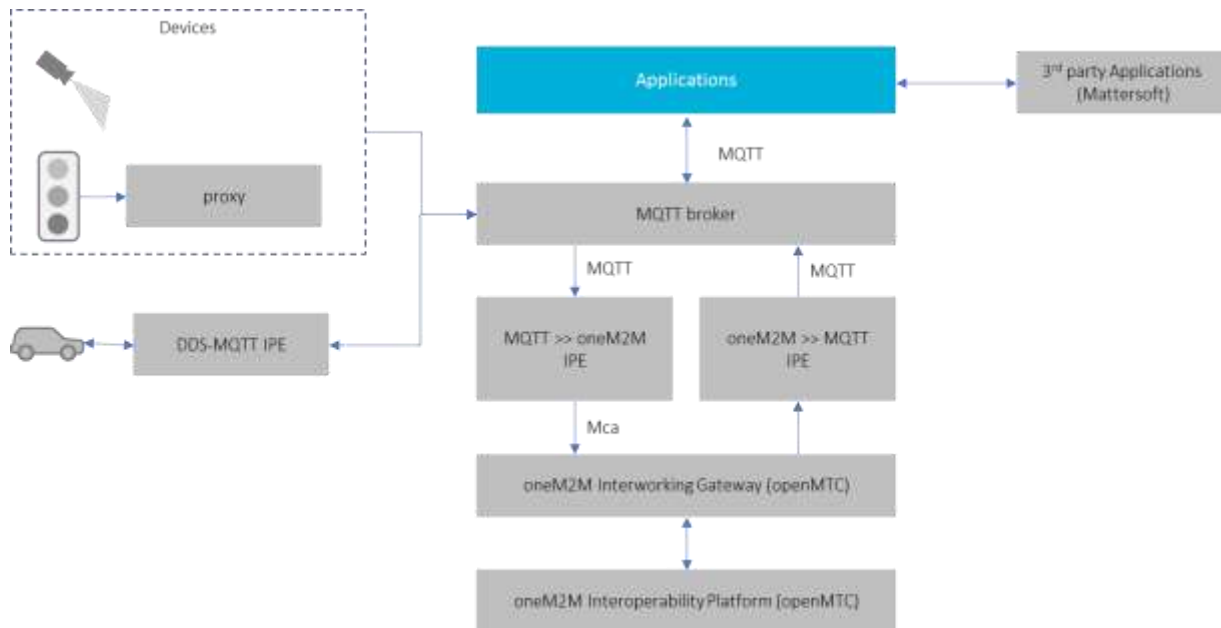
Devices

proxy

DDS-MQTT IPE

Applications

3rd party Applications (Mattersoft)

MQTT

MQTT broker

MQTT

MQTT

MQTT >> oneM2M IPE

oneM2M >> MQTT IPE

Mca

oneM2M Interworking Gateway (openMTC)

oneM2M Interoperability Platform (openMTC)